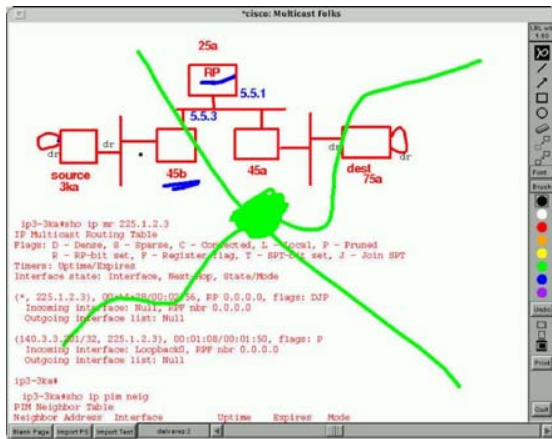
*cisco: Multicast Folks

25a

RP

5.5.1

5.5.3

dr

dr

source
3ka

45b

45a

dest
75a

dr

ip3-3ka#sho ip mr 225.1.2.3
IP Multicast Routing Table
Flags: D - Dense, S - Sparse, C - Connected, L - Local, P - Pruned
R - RP-bit set, F - Register flag, T - SPT-bit set, J - Join SPT
Timers: Uptime/Expires
Interface state: Interface, Next-Hop, State/Mode

(*, 225.1.2.3), 00:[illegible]:28/00:02:56, RP 0.0.0.0, flags: DJP
Incoming interface: Null, RPF nbr 0.0.0.0
Outgoing interface list: Null

(140.3.3.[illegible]/32, 225.1.2.3), 00:01:08/00:01:50, flags: P
Incoming interface: Loopback0, RPF nbr 0.0.0.0
Outgoing interface list: Null

ip3-3ka#

ip3-3ka#sho ip pim neig
PIM Neighbor Table
Neighbor Address Interface Uptime Expires Mode

Font

Brush

Undo

Print

Quit

Blank Page

Import PS

Import Text

delvares2